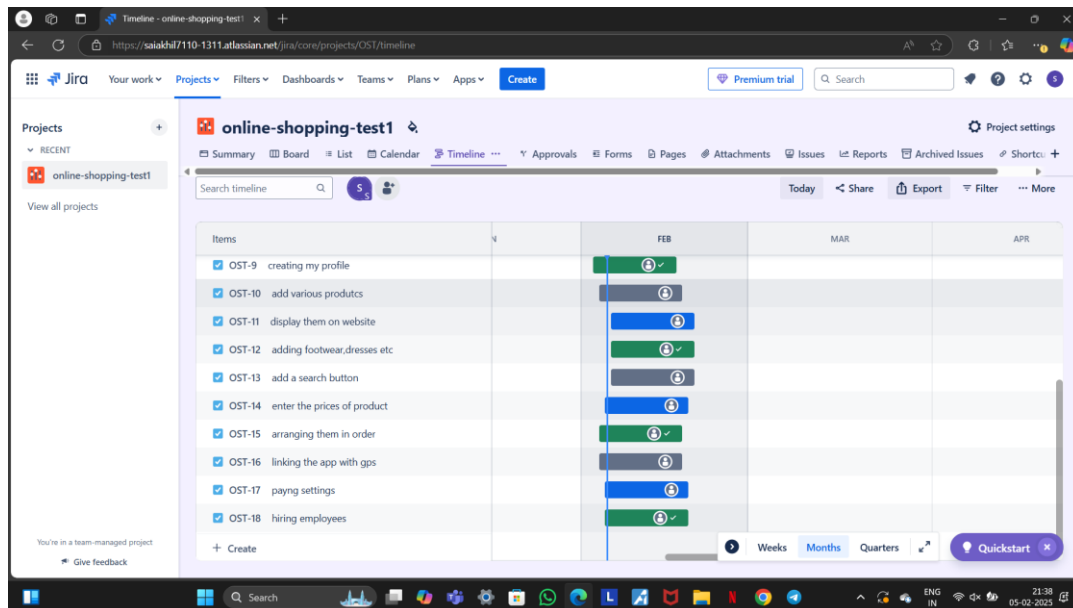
Timeline - online-shopping-test1

https://saiakhil7110-1311.atlassian.net/jira/core/projects/OST/timeline

Jira Your work Projects Filters Dashboards Teams Plans Apps Create

Premium trial Search

Projects

RECENT

online-shopping-test1

View all projects

online-shopping-test1

Project settings

Summary Board List Calendar Timeline Approvals Forms Pages Attachments Issues Reports Archived Issues Shortcu

Search timeline

Today Share Export Filter More

| Items | N | FEB | MAR | APR |
|---|---|---|---|---|
| OST-9 creating my profile | | | | |
| OST-10 add various produtcs | | | | |
| OST-11 display them on website | | | | |
| OST-12 adding footwear,dresses etc | | | | |
| OST-13 add a search button | | | | |
| OST-14 enter the prices of product | | | | |
| OST-15 arranging them in order | | | | |
| OST-16 linking the app with gps | | | | |
| OST-17 payng settings | | | | |
| OST-18 hiring employees | | | | |

+ Create

Weeks Months Quarters

Quickstart

You're in a team-managed project

Give feedback

Search

ENG IN

21:38
05-02-2025